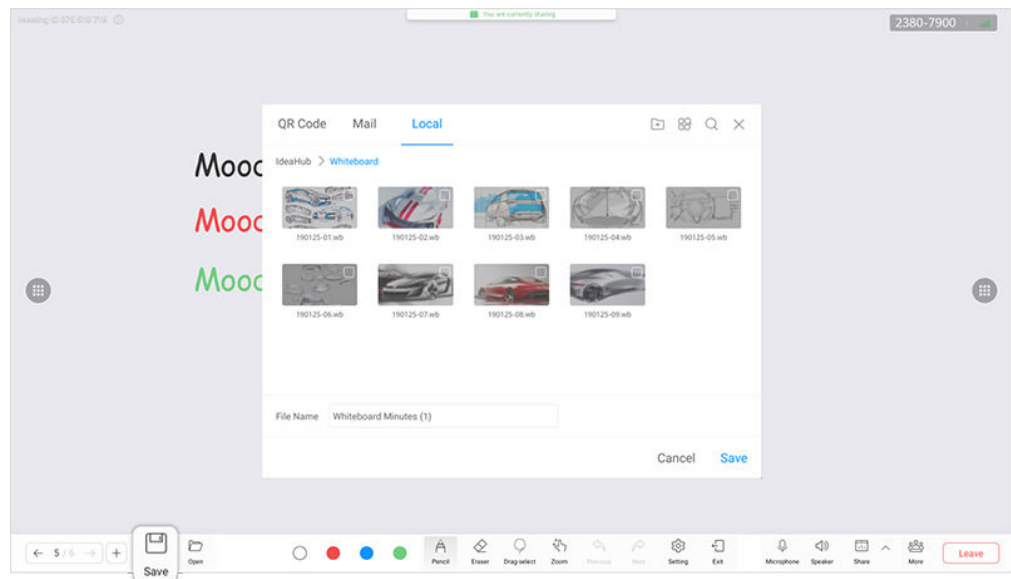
Meeting ID 576 510 718

You are currently sharing

2380-7900

QR Code Mail Local

IdeaHub > Whiteboard

Mooc

Mooc

Mooc

190125-01.wb 190125-02.wb 190125-03.wb 190125-04.wb 190125-05.wb

190125-06.wb 190125-07.wb 190125-08.wb 190125-09.wb

File Name Whiteboard Minutes (1)

Cancel Save

5 / 6

Save Open

Pencil Eraser Drag-select Zoom Previous Next Setting Exit

Microphone Speaker Share More

Leave